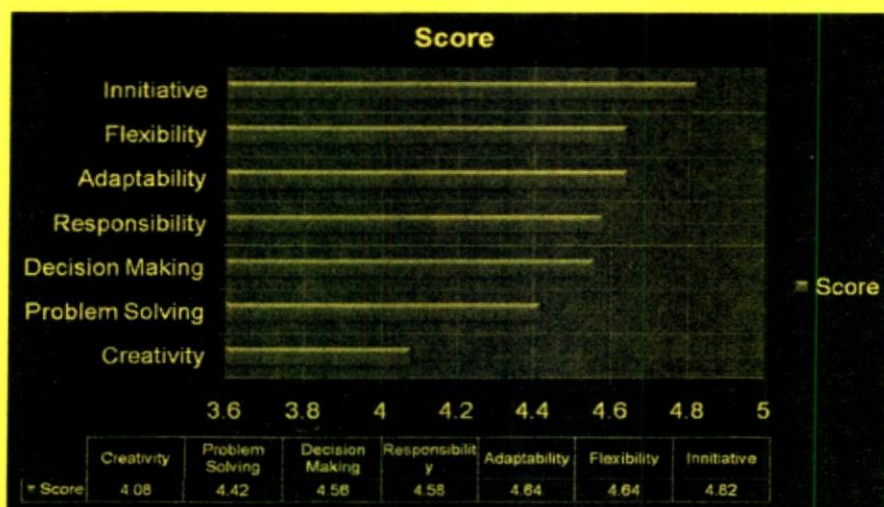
Score

Innitiative
Flexibility
Adaptability
Responsibility
Decision Making
Problem Solving
Creativity

3.6 3.8 4 4.2 4.4 4.6 4.8 5

Score

| | Creativity | Problem Solving | Decision Making | Responsibility | Adaptability | Flexibility | Innitiative |
|---|---|---|---|---|---|---|---|
| Score | 4.08 | 4.42 | 4.56 | 4.58 | 4.64 | 4.64 | 4.82 |